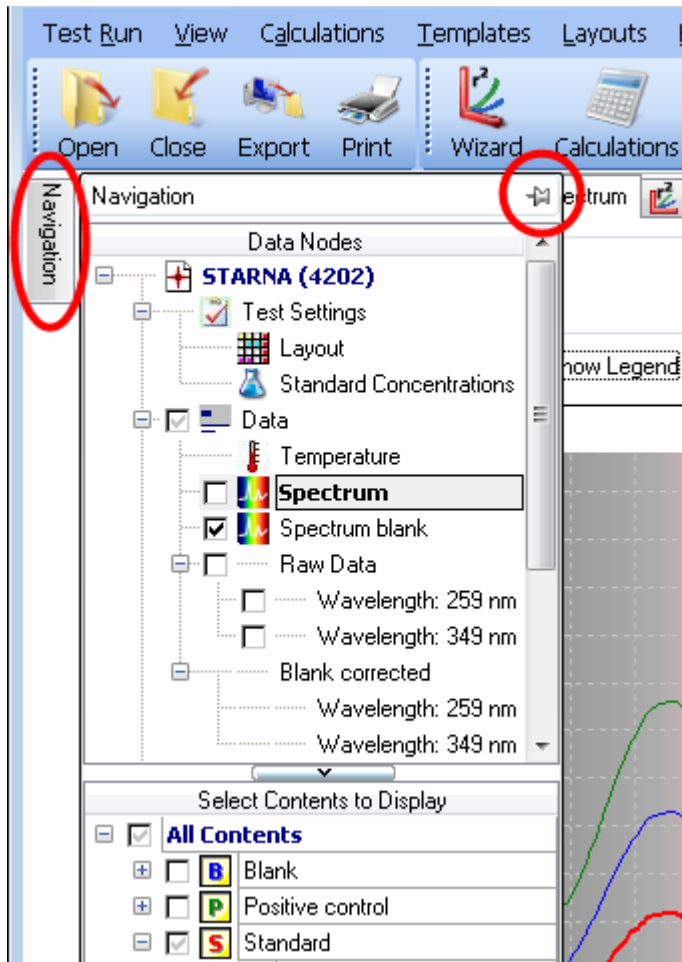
Test Run View Calculations Templates Layouts

Open Close Export Print Wizard Calculations

Navigation

Navigation

ectrum

Data Nodes

STARNA (4202)

Test Settings

Layout

Standard Concentrations

how Legend

Data

Temperature

Spectrum

Spectrum blank

Raw Data

Wavelength: 259 nm

Wavelength: 349 nm

Blank corrected

Wavelength: 259 nm

Wavelength: 349 nm

Select Contents to Display

All Contents

B Blank

P Positive control

S Standard